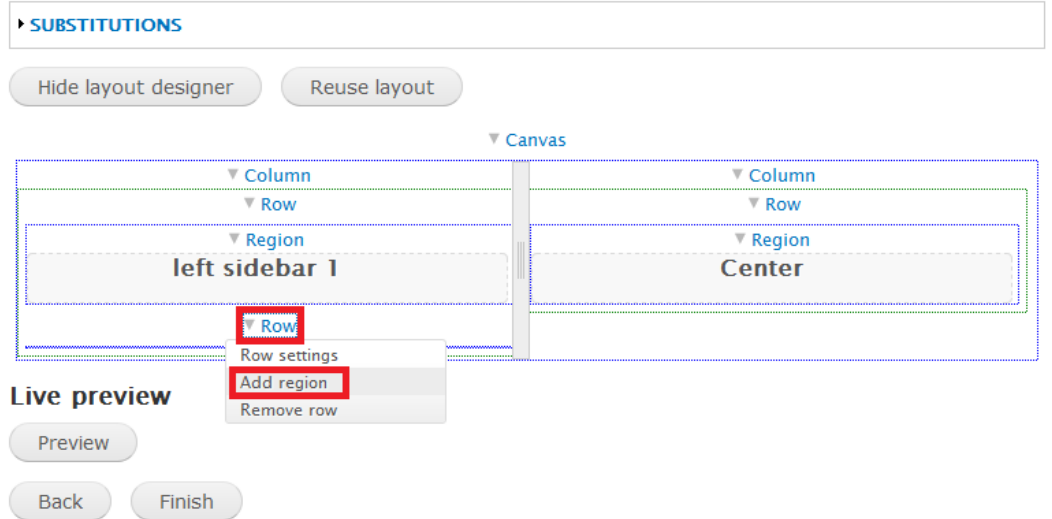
SUBSTITUTIONS

Hide layout designer

Reuse layout

Canvas

Column

Row

Region

left sidebar 1

Row

Row settings

Add region

Remove row

Column

Row

Region

Center

Live preview

Preview

Back

Finish